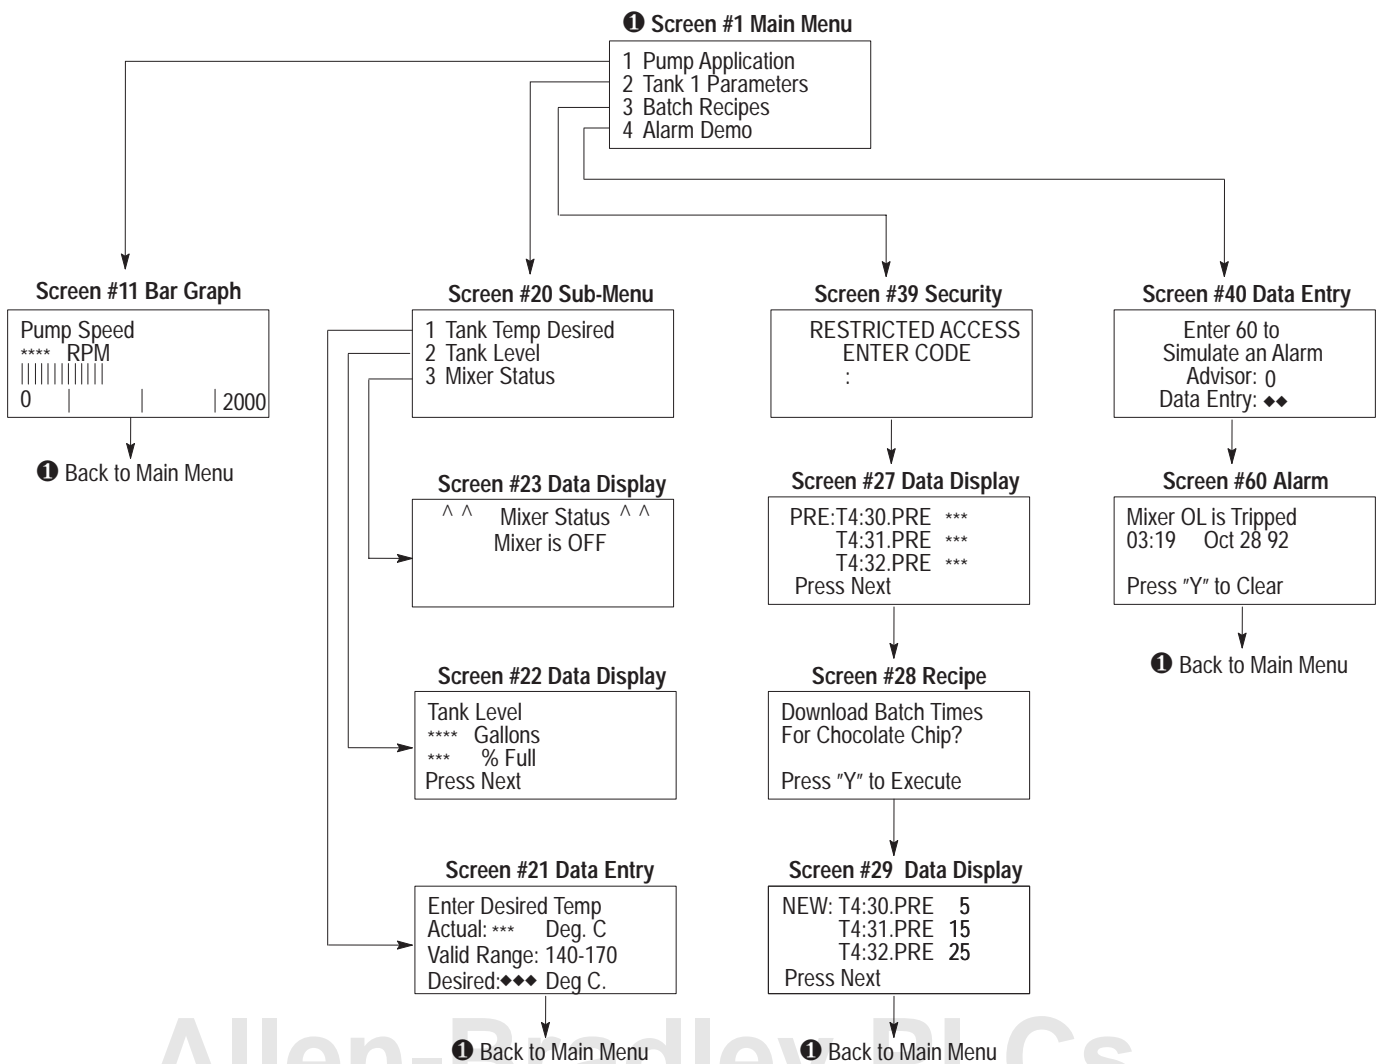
❶ Screen #1 Main Menu
1 Pump Application
2 Tank 1 Parameters
3 Batch Recipes
4 Alarm Demo

Screen #11 Bar Graph
Pump Speed
**** RPM
||||||||||||
0 | | | 2000

❶ Back to Main Menu

Screen #20 Sub-Menu
1 Tank Temp Desired
2 Tank Level
3 Mixer Status

Screen #39 Security
RESTRICTED ACCESS
ENTER CODE
:

Screen #40 Data Entry
Enter 60 to
Simulate an Alarm
Advisor: 0
Data Entry: ◆◆

Screen #23 Data Display
^ ^ Mixer Status ^ ^
Mixer is OFF

Screen #27 Data Display
PRE:T4:30.PRE ***
T4:31.PRE ***
T4:32.PRE ***
Press Next

Screen #60 Alarm
Mixer OL is Tripped
03:19 Oct 28 92

Press "Y" to Clear

❶ Back to Main Menu

Screen #22 Data Display
Tank Level
**** Gallons
*** % Full
Press Next

Screen #28 Recipe
Download Batch Times
For Chocolate Chip?

Press "Y" to Execute

Screen #21 Data Entry
Enter Desired Temp
Actual: *** Deg. C
Valid Range: 140-170
Desired:◆◆◆ Deg C.

Screen #29 Data Display
NEW: T4:30.PRE 5
T4:31.PRE 15
T4:32.PRE 25
Press Next

❶ Back to Main Menu

❶ Back to Main Menu

Allen-Bradley PLCs